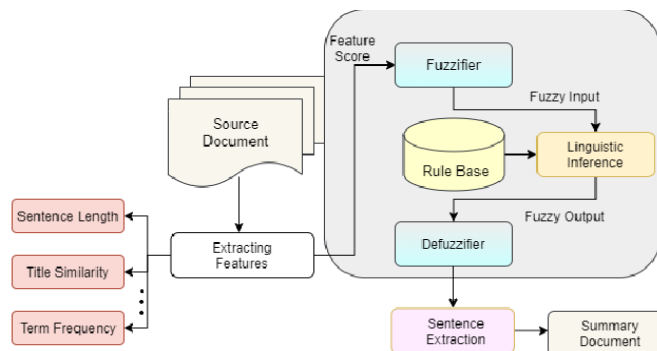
Feature Score

Fuzzifier

Fuzzy Input

Source Document

Rule Base

Linguistic Inference

Fuzzy Output

Sentence Length

Extracting Features

Defuzzifier

Title Similarity

Term Frequency

Sentence Extraction

Summary Document